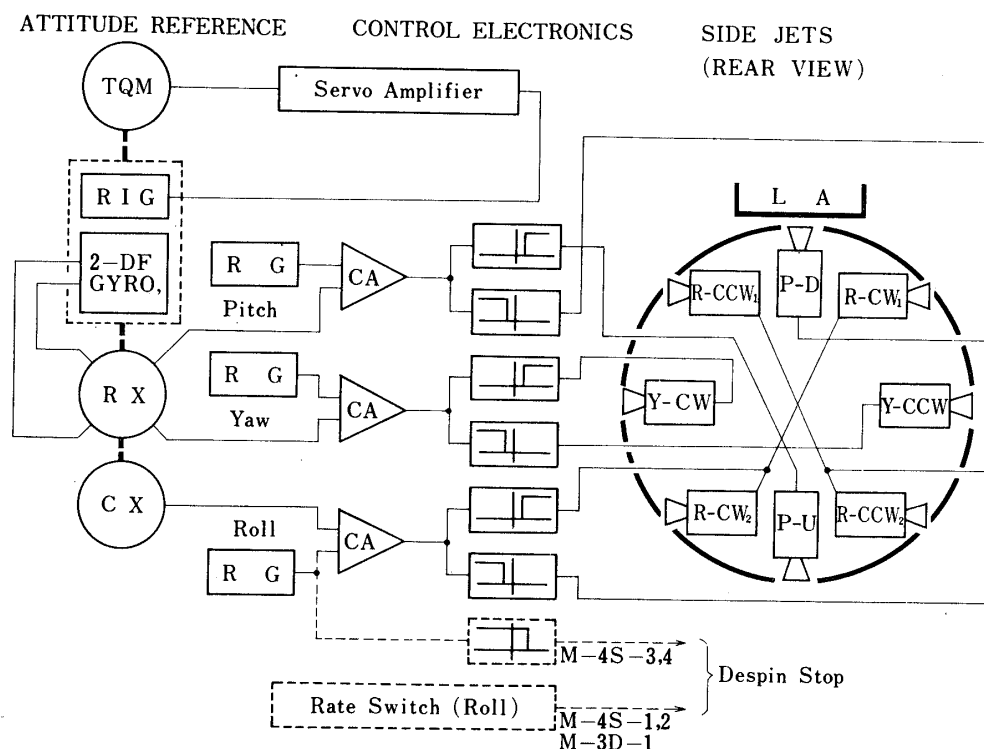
ATTITUDE REFERENCE

CONTROL ELECTRONICS

SIDE JETS (REAR VIEW)

TQM

Servo Amplifier

R I G

2-DF GYRO,

R G

CA

Pitch

L A

P-D

R-CCW$_1$

R-CW$_1$

R X

R G

Yaw

CA

Y-CW

Y-CCW

C X

Roll

CA

R G

R-CW$_2$

P-U

R-CCW$_2$

M-4S-3,4

Despin Stop

Rate Switch (Roll)

M-4S-1,2

M-3D-1